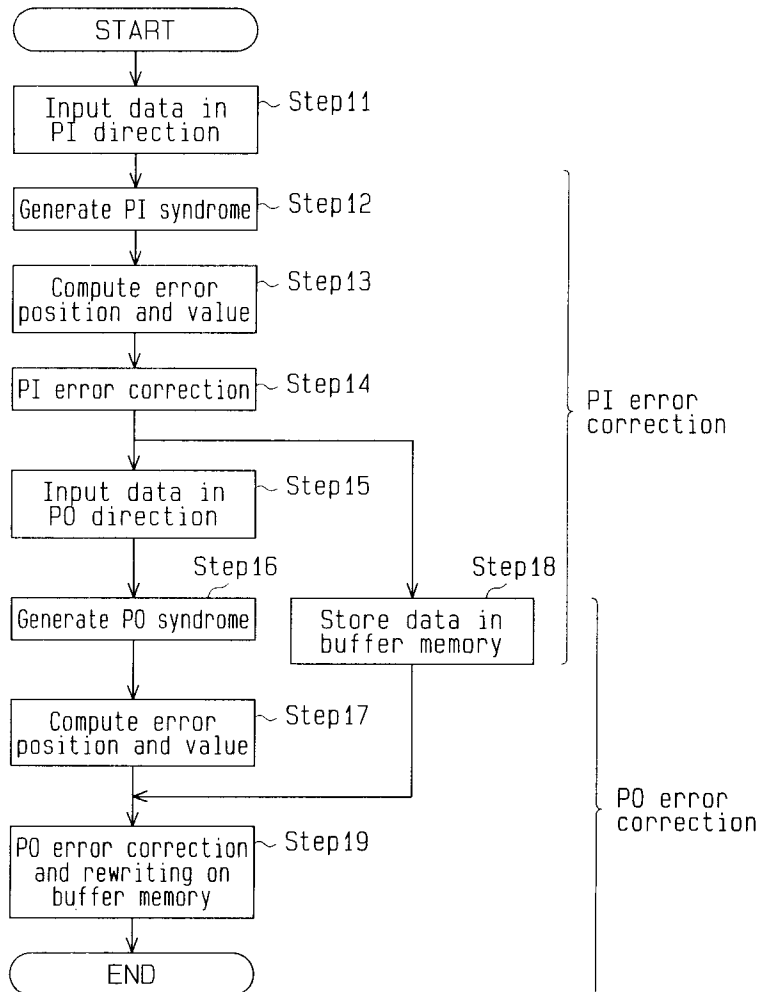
START

Input data in PI direction

Step11

Generate PI syndrome

Step12

Compute error position and value

Step13

PI error correction

Step14

PI error correction

Input data in PO direction

Step15

Step16

Step18

Generate PO syndrome

Store data in buffer memory

Compute error position and value

Step17

PO error correction

PO error correction and rewriting on buffer memory

Step19

END